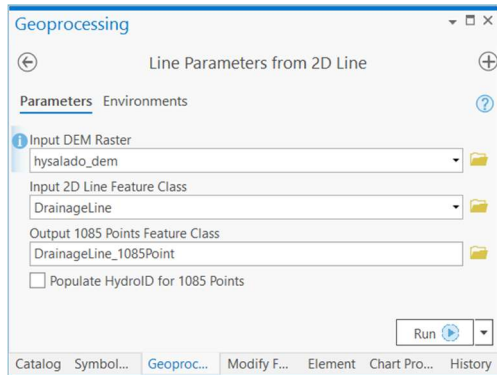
Geoprocessing

Line Parameters from 2D Line

Parameters Environments

Input DEM Raster
hysalado_dem

Input 2D Line Feature Class
DrainageLine

Output 1085 Points Feature Class
DrainageLine_1085Point

Populate HydroID for 1085 Points

Run

Catalog Symbol... Geoproc... Modify F... Element Chart Pro... History